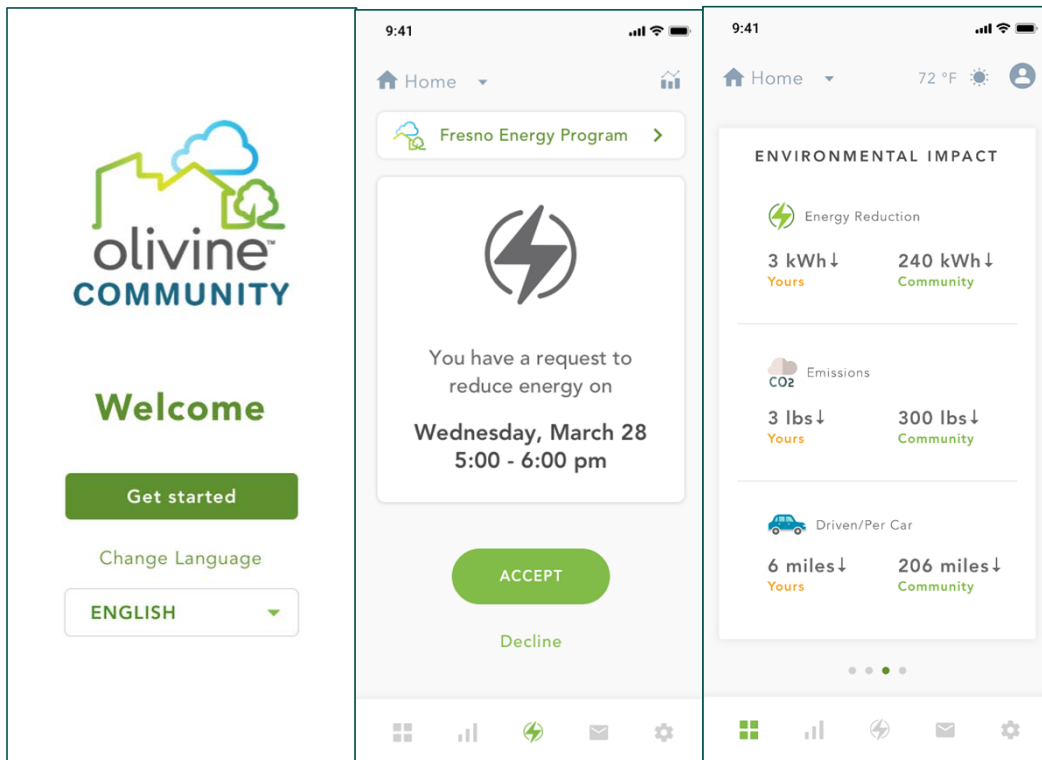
olivine™
COMMUNITY

Welcome

Get started

Change Language

ENGLISH

9:41

Home

Fresno Energy Program

You have a request to reduce energy on

Wednesday, March 28
5:00 - 6:00 pm

ACCEPT

Decline

9:41

Home

72 °F

ENVIRONMENTAL IMPACT

Energy Reduction

3 kWh↓
Yours

240 kWh↓
Community

$CO_2$ Emissions

3 lbs↓
Yours

300 lbs↓
Community

Driven/Per Car

6 miles↓
Yours

206 miles↓
Community